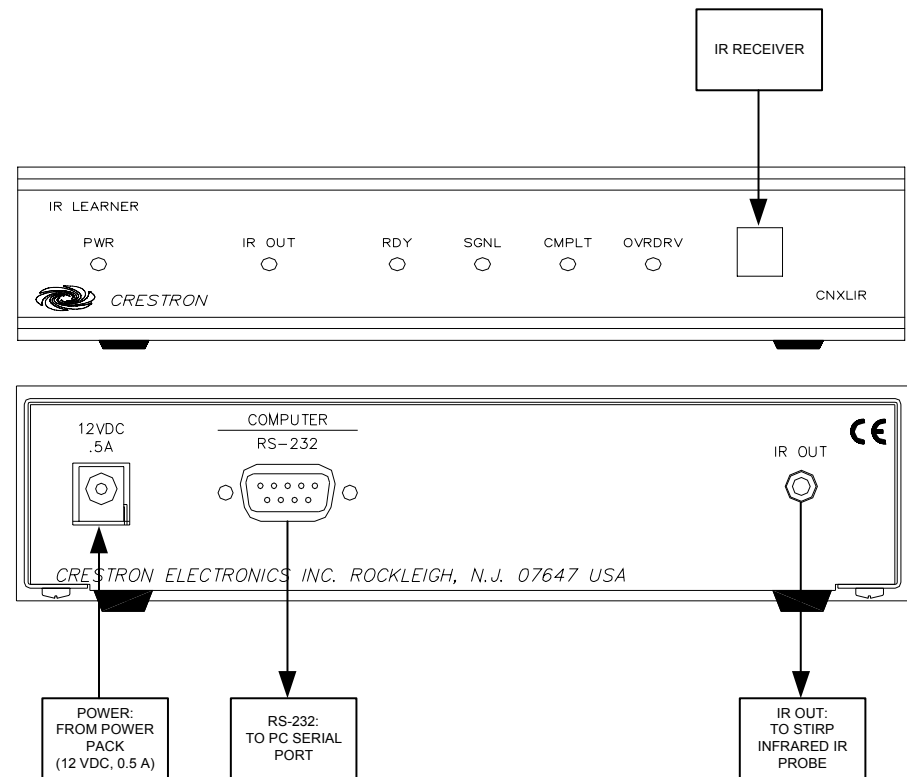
IR RECEIVER

IR LEARNER

PWR

IR OUT

RDY

SGNL

CMPLT

OVRDRV

CRESTRON

CNXLIR

12VDC .5A

COMPUTER

RS-232

CE

IR OUT

CRESTRON ELECTRONICS INC. ROCKLEIGH, N.J. 07647 USA

POWER: FROM POWER PACK (12 VDC, 0.5 A)

RS-232: TO PC SERIAL PORT

IR OUT: TO STIRP INFRARED IR PROBE